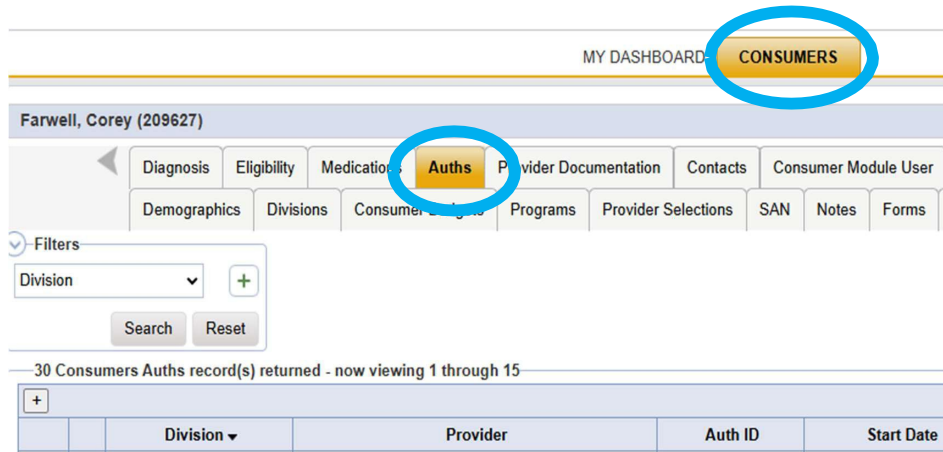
MY DASHBOARD CONSUMERS

Farwell, Corey (209627)

Diagnosis | Eligibility | Medications | Auths | Provider Documentation | Contacts | Consumer Module User

Demographics | Divisions | Consumer Budgets | Programs | Provider Selections | SAN | Notes | Forms

Filters

Division

+

Search Reset

30 Consumers Auths record(s) returned - now viewing 1 through 15

+

| | | Division | Provider | Auth ID | Start Date |
|---|---|---|---|---|---|